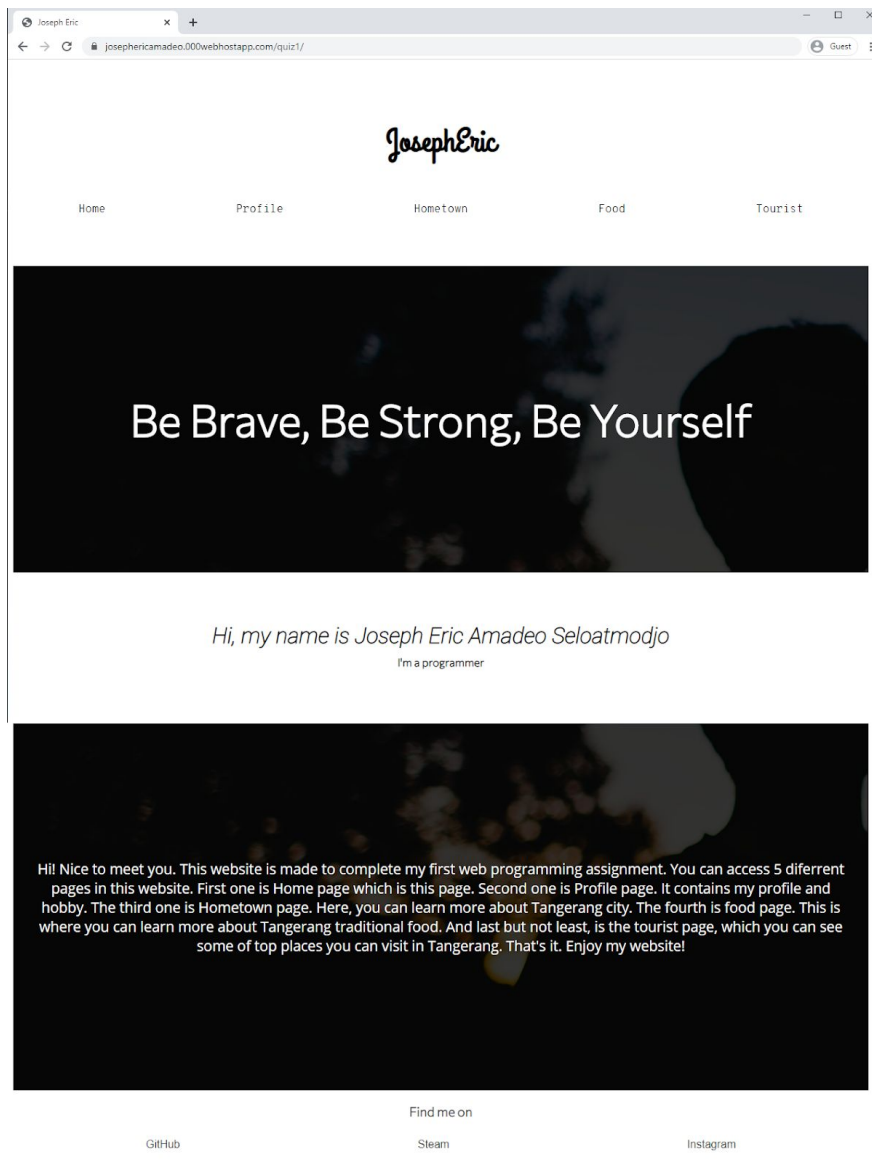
Joseph Eric × +

josephericamadeo.000webhostapp.com/quiz1/

Guest

JosephEric

Home Profile Hometown Food Tourist

Be Brave, Be Strong, Be Yourself

Hi, my name is Joseph Eric Amadeo Seloatmodjo

I'm a programmer

Hi! Nice to meet you. This website is made to complete my first web programming assignment. You can access 5 diferrent pages in this website. First one is Home page which is this page. Second one is Profile page. It contains my profile and hobby. The third one is Hometown page. Here, you can learn more about Tangerang city. The fourth is food page. This is where you can learn more about Tangerang traditional food. And last but not least, is the tourist page, which you can see some of top places you can visit in Tangerang. That's it. Enjoy my website!

Find me on

GitHub Steam Instagram